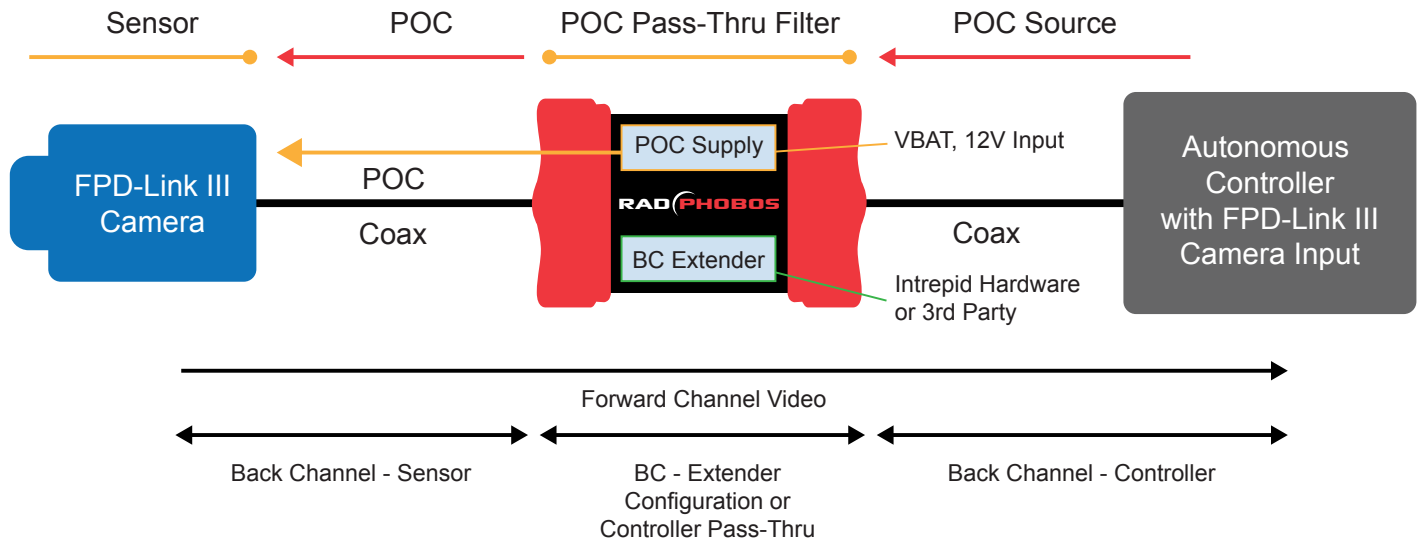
Sensor
POC
POC Pass-Thru Filter
POC Source

FPD-Link III Camera

POC

Coax

POC Supply

RAD PHOBOS

BC Extender

VBAT, 12V Input

Intrepid Hardware or 3rd Party

Coax

Autonomous Controller with FPD-Link III Camera Input

Forward Channel Video

Back Channel - Sensor

BC - Extender Configuration or Controller Pass-Thru

Back Channel - Controller